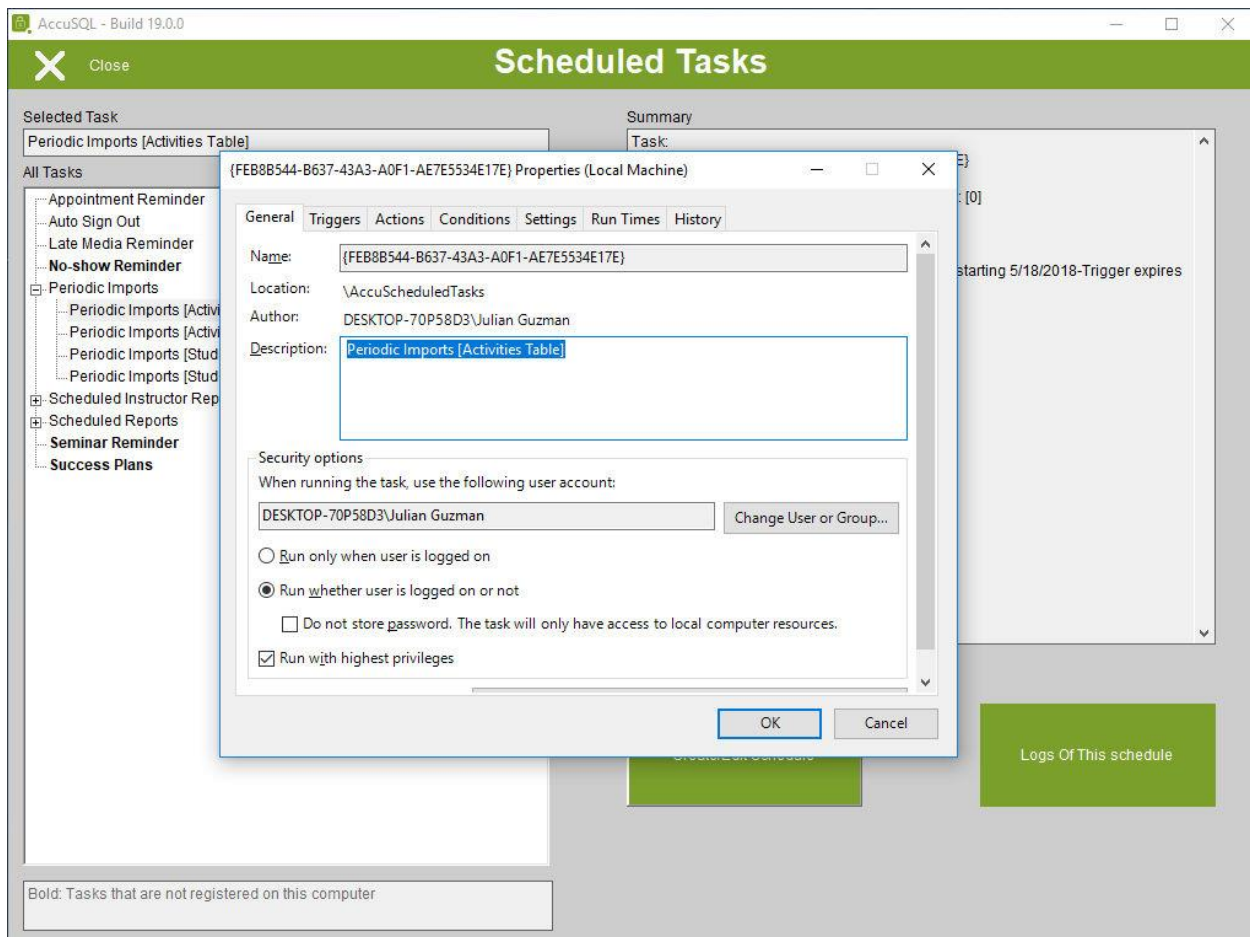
AccuSQL - Build 19.0.0

Close

Scheduled Tasks

Selected Task

Periodic Imports [Activities Table]

All Tasks

Appointment Reminder
Auto Sign Out
Late Media Reminder
No-show Reminder
Periodic Imports
Periodic Imports [Activi
Periodic Imports [Activi
Periodic Imports [Stud
Periodic Imports [Stud
Scheduled Instructor Rep
Scheduled Reports
Seminar Reminder
Success Plans

Bold: Tasks that are not registered on this computer

Summary

Task:

E}

: [0]

starting 5/18/2018-Trigger expires

Create/Edit Schedule

Logs Of This schedule

{FEB8B544-B637-43A3-A0F1-AE7E5534E17E} Properties (Local Machine)

General | Triggers | Actions | Conditions | Settings | Run Times | History

Name: {FEB8B544-B637-43A3-A0F1-AE7E5534E17E}

Location: \AccuScheduledTasks

Author: DESKTOP-70P58D3\Julian Guzman

Description: Periodic Imports [Activities Table]

Security options

When running the task, use the following user account:

DESKTOP-70P58D3\Julian Guzman

Change User or Group...

Run only when user is logged on

Run whether user is logged on or not

Do not store password. The task will only have access to local computer resources.

Run with highest privileges

OK

Cancel